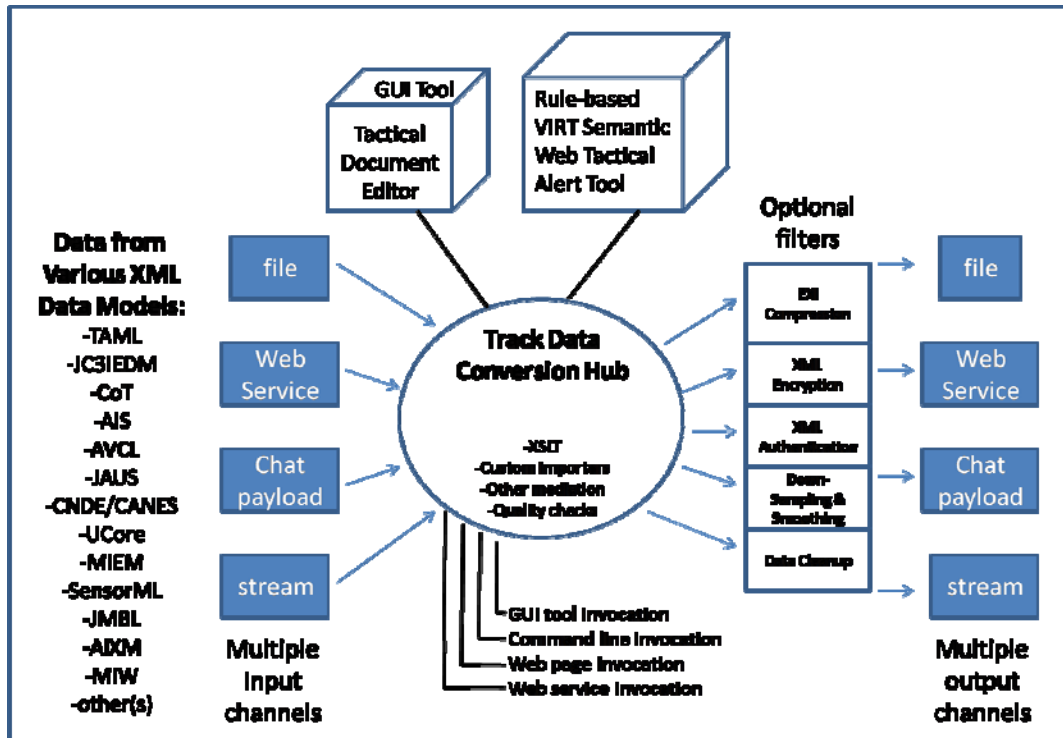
GUI Tool

Tactical Document Editor

Rule-based VIRT Semantic Web Tactical Alert Tool

Data from Various XML Data Models:
-TAML
-JC3IEDM
-CoT
-AIS
-AVCL
-JAUS
-CNDE/CANES
-UCore
-MIEM
-SensorML
-JMBL
-AIXM
-MIW
-other(s)

file

Web Service

Chat payload

stream

Multiple input channels

Track Data Conversion Hub

-XSLT
-Custom importers
-Other mediation
-Quality checks

GUI tool invocation
Command line invocation
Web page invocation
Web service invocation

Optional filters

EXI Compression

XML Encryption

XML Authentication

Down-Sampling & Smoothing

Data Cleanup

file

Web Service

Chat payload

stream

Multiple output channels